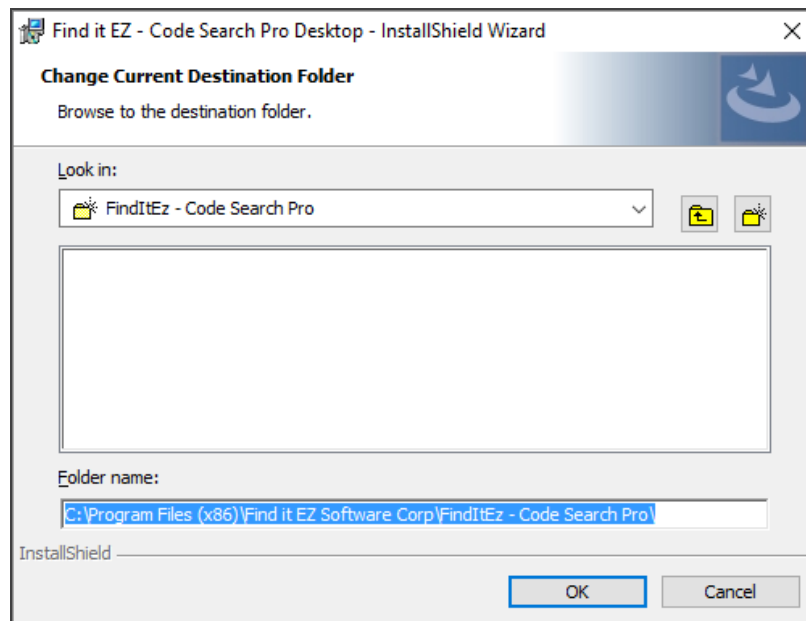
Find it EZ - Code Search Pro Desktop - InstallShield Wizard

Change Current Destination Folder

Browse to the destination folder.

Look in:

FindItEz - Code Search Pro

Folder name:

C:\Program Files (x86)\Find it EZ Software Corp\FindItEz - Code Search Pro\

InstallShield

OK

Cancel